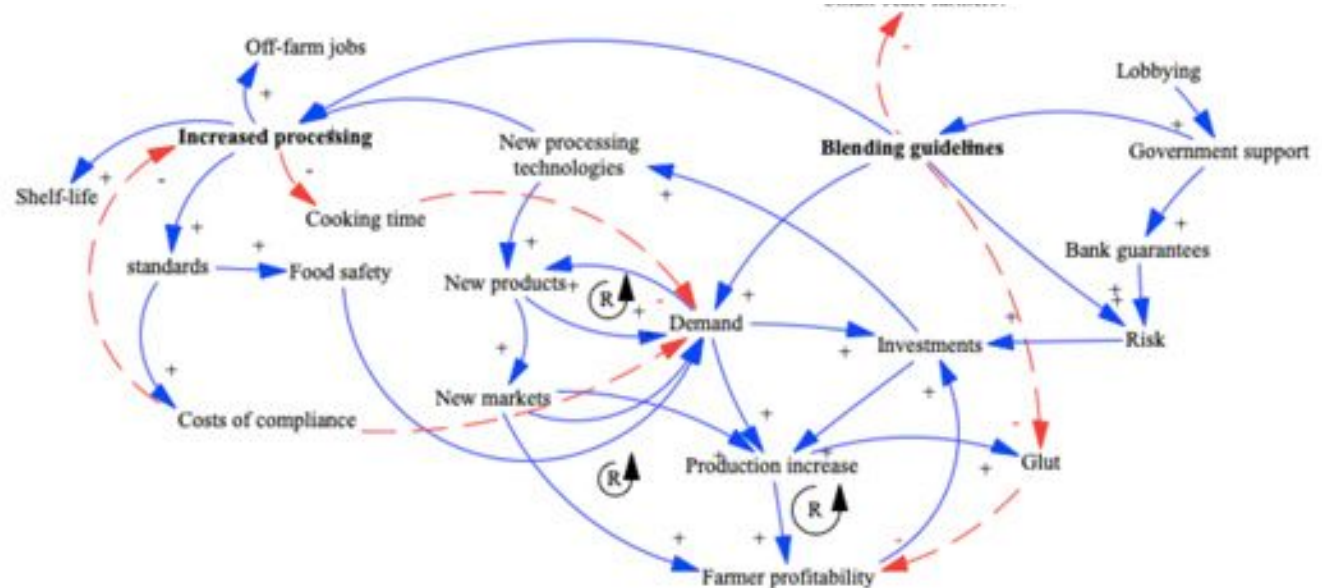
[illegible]

Off-farm jobs
+
Lobbying
-
+
Increased processing
New processing technologies
Blending guidelines
Government support
Shelf-life
+
-
-
+
Cooking time
+
+
+
standards
+
Food safety
+
Bank guarantees
New products
+
R
+
-
+
+
+
Demand
Investments
Risk
+
+
+
New markets
+
+
Costs of compliance
+
+
Production increase
Glut
R
+
R
+
+
+
-
Farmer profitability